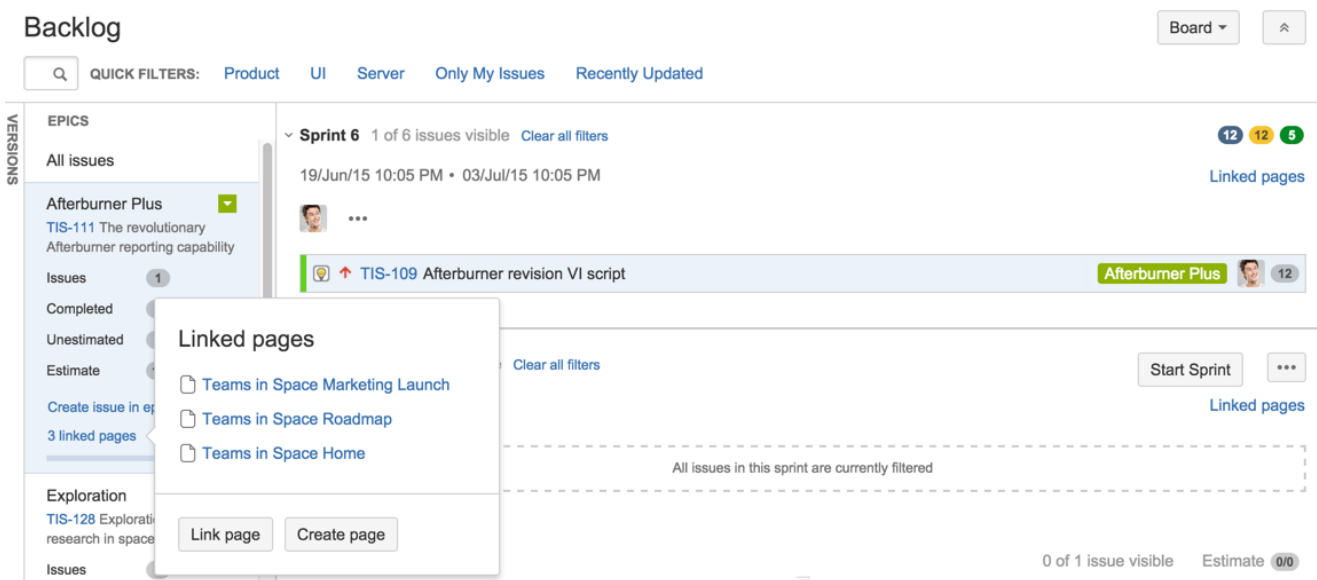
Backlog

Board

QUICK FILTERS: Product UI Server Only My Issues Recently Updated

VERSIONS

EPICS

All issues

Afterburner Plus

TIS-111 The revolutionary Afterburner reporting capability

Issues 1

Completed

Unestimated

Estimate

Create issue in ep

3 linked pages

Exploration

TIS-128 Explorati research in space

Issues

Sprint 6 1 of 6 issues visible Clear all filters

12 12 5

19/Jun/15 10:05 PM • 03/Jul/15 10:05 PM

Linked pages

TIS-109 Afterburner revision VI script

Afterburner Plus 12

Linked pages

Teams in Space Marketing Launch

Teams in Space Roadmap

Teams in Space Home

Link page Create page

Clear all filters

Start Sprint

Linked pages

All issues in this sprint are currently filtered

0 of 1 issue visible Estimate 0/0